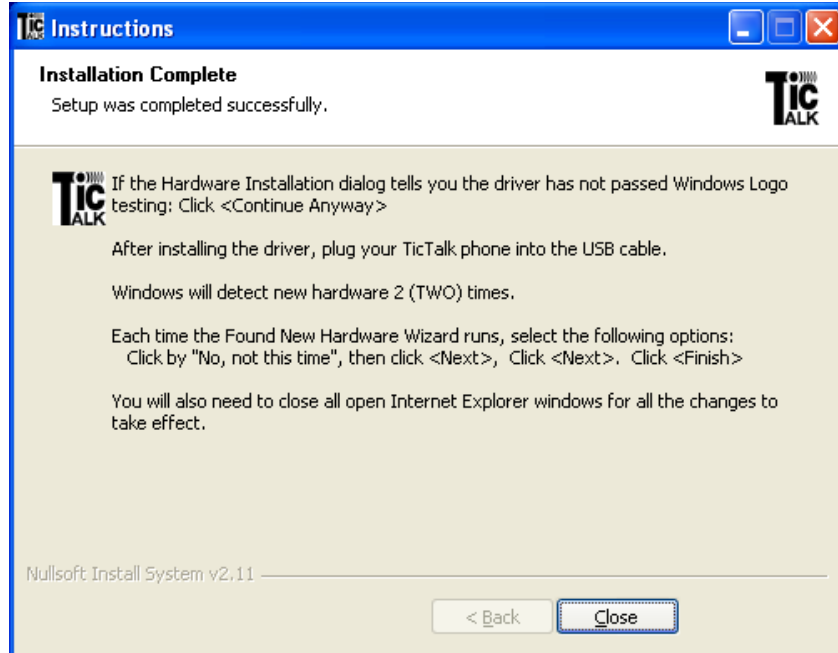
Instructions

Installation Complete

Setup was completed successfully.

TiC TALK

TiC TALK If the Hardware Installation dialog tells you the driver has not passed Windows Logo testing: Click <Continue Anyway>

After installing the driver, plug your TicTalk phone into the USB cable.

Windows will detect new hardware 2 (TWO) times.

Each time the Found New Hardware Wizard runs, select the following options: Click by "No, not this time", then click <Next>, Click <Next>. Click <Finish>

You will also need to close all open Internet Explorer windows for all the changes to take effect.

Nullsoft Install System v2.11

< Back

Close